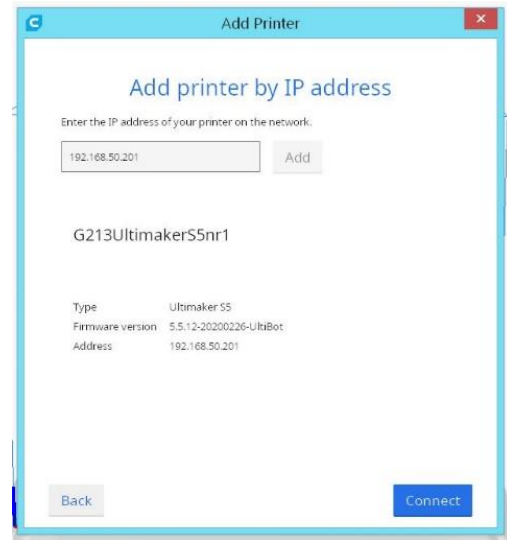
Add Printer

Add printer by IP address

Enter the IP address of your printer on the network.

192.168.50.201

Add

G213UltimakerS5nr1

| Type | Ultimaker S5 |
|---|---|
| Firmware version | 5.5.12-20200226-UltiBot |
| Address | 192.168.50.201 |

Back

Connect